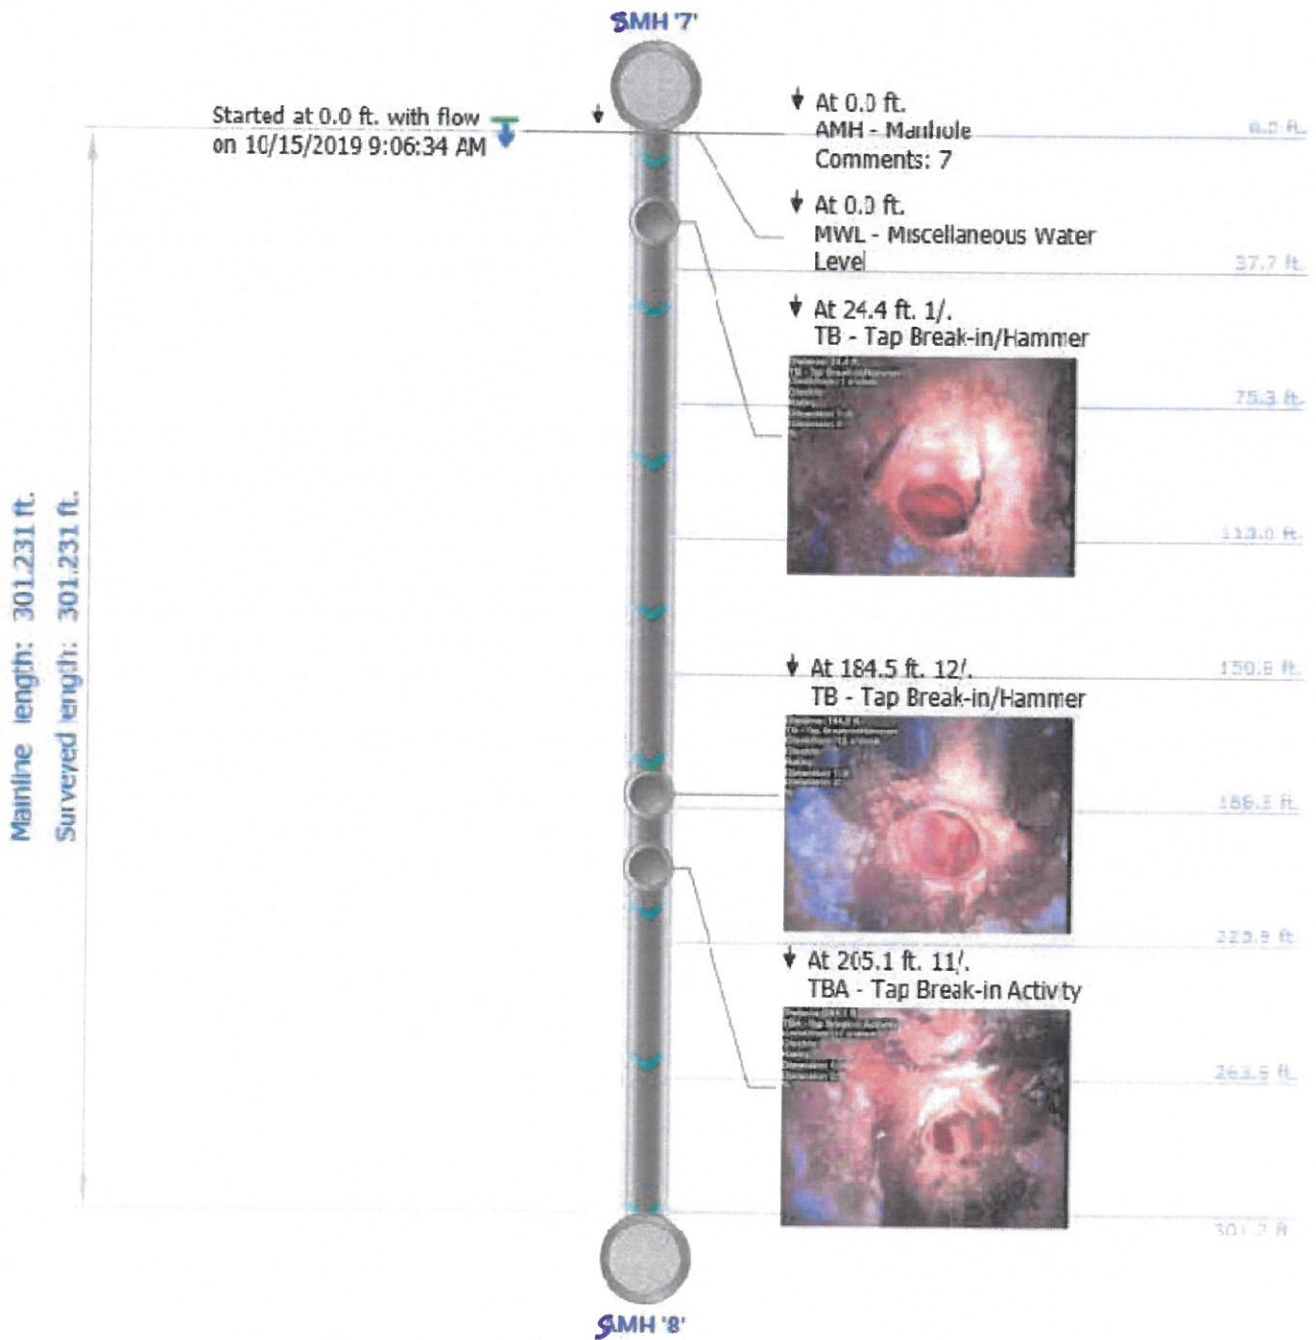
SMH '7'

Started at 0.0 ft. with flow on 10/15/2019 9:06:34 AM

At 0.0 ft.
AMH - Manhole
Comments: 7

0.0 ft.

At 0.0 ft.
MWL - Miscellaneous Water Level

37.7 ft.

At 24.4 ft. 1/.
TB - Tap Break-in/Hammer

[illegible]

75.3 ft.

113.0 ft.

At 184.5 ft. 12/.
TB - Tap Break-in/Hammer

150.8 ft.

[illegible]

188.3 ft.

225.9 ft.

At 205.1 ft. 11/.
TBA - Tap Break-in Activity

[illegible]

263.5 ft.

301.2 ft.

Mainline length: 301.231 ft.
Surveyed length: 301.231 ft.

SMH '8'